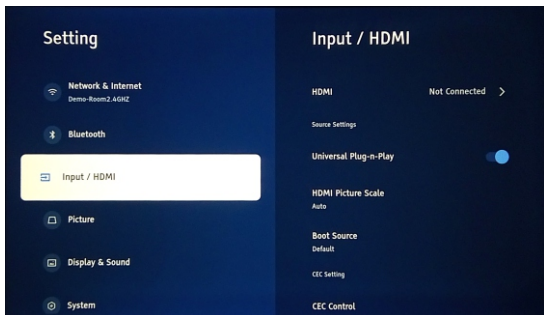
Setting

Network & Internet
Demo-Room2.4GHZ

Bluetooth

Input / HDMI

Picture

Display & Sound

System

Input / HDMI

HDMI Not Connected >

Source Settings

Universal Plug-n-Play

HDMI Picture Scale
Auto

Boot Source
Default

CEC Setting

CEC Control